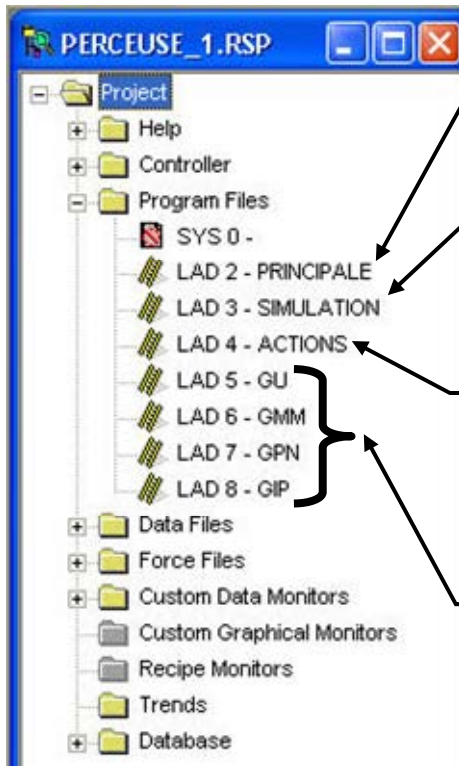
PERCEUSE_1.RSP

Project
Help
Controller
Program Files
SYS 0 -
LAD 2 - PRINCIPALE
LAD 3 - SIMULATION
LAD 4 - ACTIONS
LAD 5 - GU
LAD 6 - GMM
LAD 7 - GPN
LAD 8 - GIP
Data Files
Force Files
Custom Data Monitors
Custom Graphical Monitors
Recipe Monitors
Trends
Database